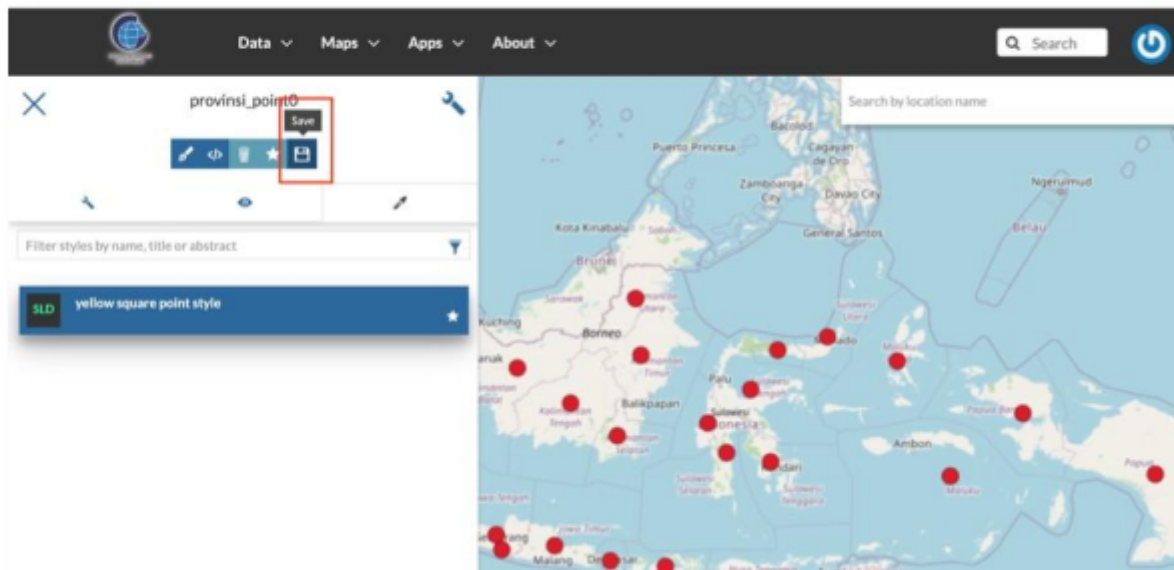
Data ⌄ Maps ⌄ Apps ⌄ About ⌄

Search

provinsi_point0

Save

Search by location name

Filter styles by name, title or abstract

SLD yellow square point style

Bacolod
Puerto Princesa
Cagayan de Oro
Zamboanga City
Davao City
General Santos
Ngerulmud
Belau
Kota Kinabalu
Sabah
Brunei
Sarawak
Kuching
Borneo
Balikpapan
Palu
Sulawesi
Indonesia
Ambon
Maluku
Papua Barat
Papua
Kalimantan Tengah
Kendari
Jawa Timur
Malang
Denpasar